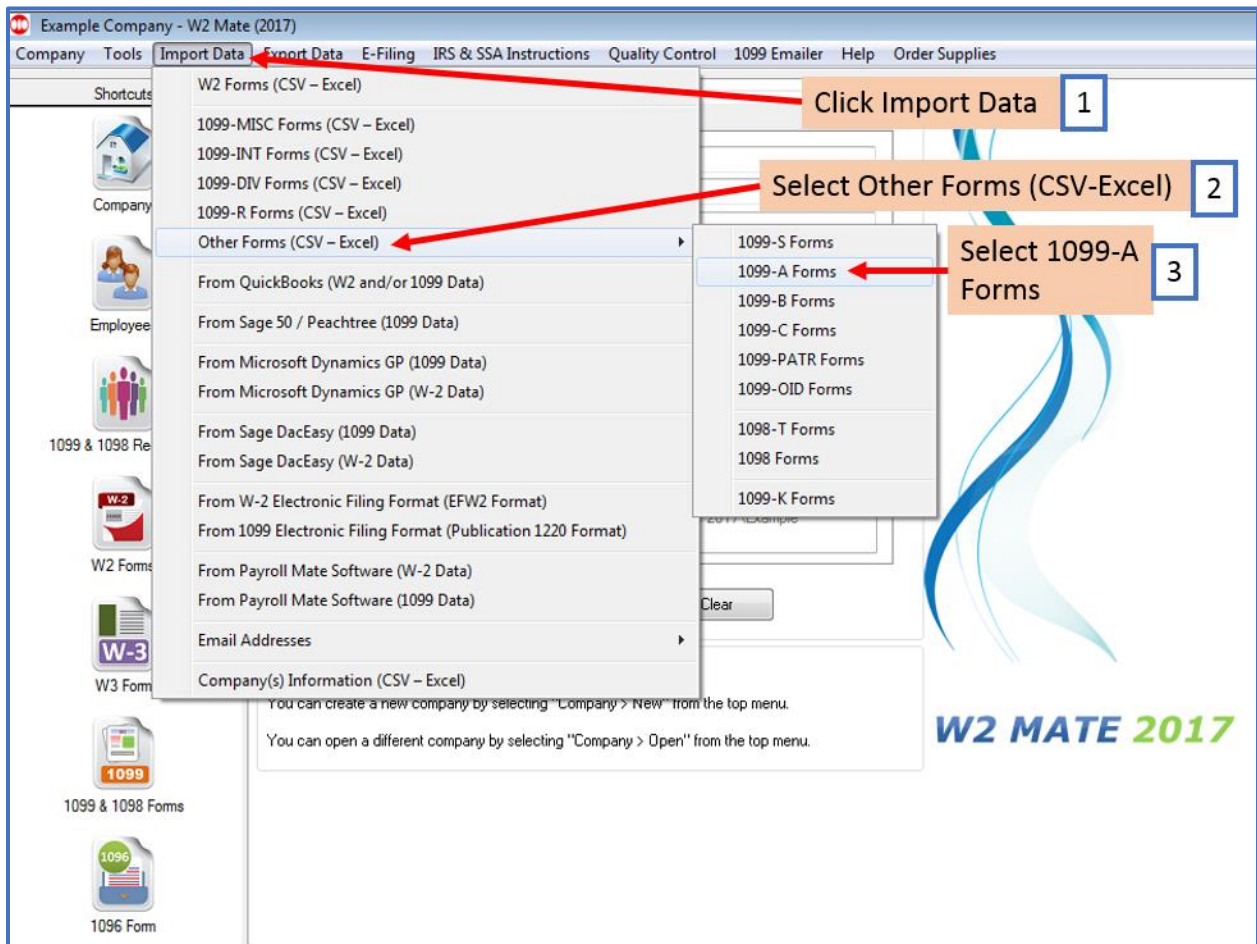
Example Company - W2 Mate (2017)

Company Tools Import Data Export Data E-Filing IRS & SSA Instructions Quality Control 1099 Emailer Help Order Supplies

Shortcuts

Company

Employee

1099 & 1098 Re

W-2

W2 Forms

W-3

W3 Form

1099

1099 & 1098 Forms

1096

1096 Form

W2 Forms (CSV – Excel)

1099-MISC Forms (CSV – Excel)
1099-INT Forms (CSV – Excel)
1099-DIV Forms (CSV – Excel)
1099-R Forms (CSV – Excel)

Other Forms (CSV – Excel)

From QuickBooks (W2 and/or 1099 Data)

From Sage 50 / Peachtree (1099 Data)

From Microsoft Dynamics GP (1099 Data)
From Microsoft Dynamics GP (W-2 Data)

From Sage DacEasy (1099 Data)
From Sage DacEasy (W-2 Data)

From W-2 Electronic Filing Format (EFW2 Format)
From 1099 Electronic Filing Format (Publication 1220 Format)

From Payroll Mate Software (W-2 Data)
From Payroll Mate Software (1099 Data)

Email Addresses

Company(s) Information (CSV – Excel)

1099-S Forms
1099-A Forms
1099-B Forms
1099-C Forms
1099-PATR Forms
1099-OID Forms

1098-T Forms
1098 Forms

1099-K Forms

Click Import Data 1

Select Other Forms (CSV-Excel) 2

Select 1099-A Forms 3

2017 Example

Clear

You can create a new company by selecting "Company > New" from the top menu.

You can open a different company by selecting "Company > Open" from the top menu.

W2 MATE 2017